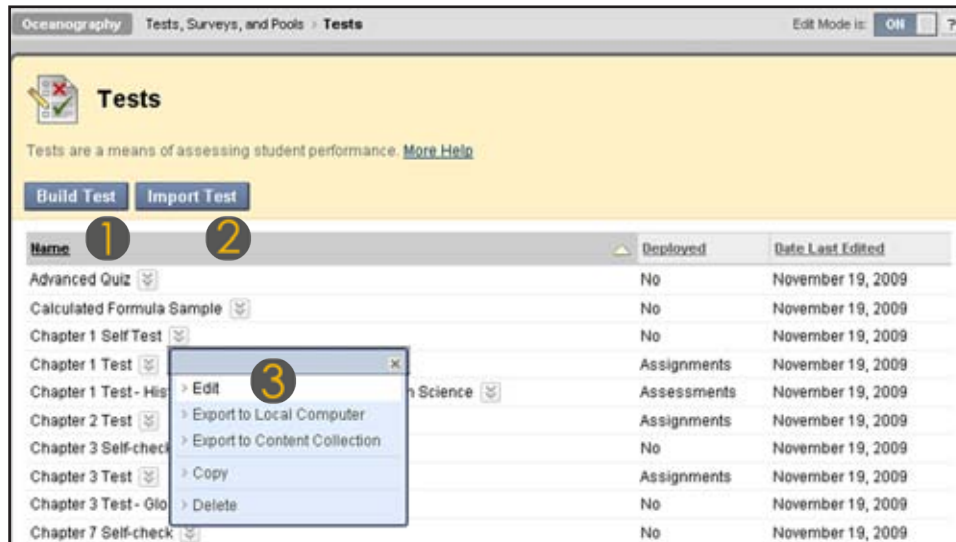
Oceanography Tests, Surveys, and Pools > Tests

Edit Mode is: ON ?

Tests

Tests are a means of assessing student performance. More Help

Build Test Import Test

1 2

| Name | Deployed | Date Last Edited |
|---|---|---|
| Advanced Quiz | No | November 19, 2009 |
| Calculated Formula Sample | No | November 19, 2009 |
| Chapter 1 Self Test | No | November 19, 2009 |
| Chapter 1 Test | Assignments | November 19, 2009 |
| Chapter 1 Test - His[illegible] n Science | Assessments | November 19, 2009 |
| Chapter 2 Test | Assignments | November 19, 2009 |
| Chapter 3 Self-check | No | November 19, 2009 |
| Chapter 3 Test | Assignments | November 19, 2009 |
| Chapter 3 Test - Glo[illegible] | No | November 19, 2009 |
| Chapter 7 Self-check | No | November 19, 2009 |

3

Edit
Export to Local Computer
Export to Content Collection
Copy
Delete